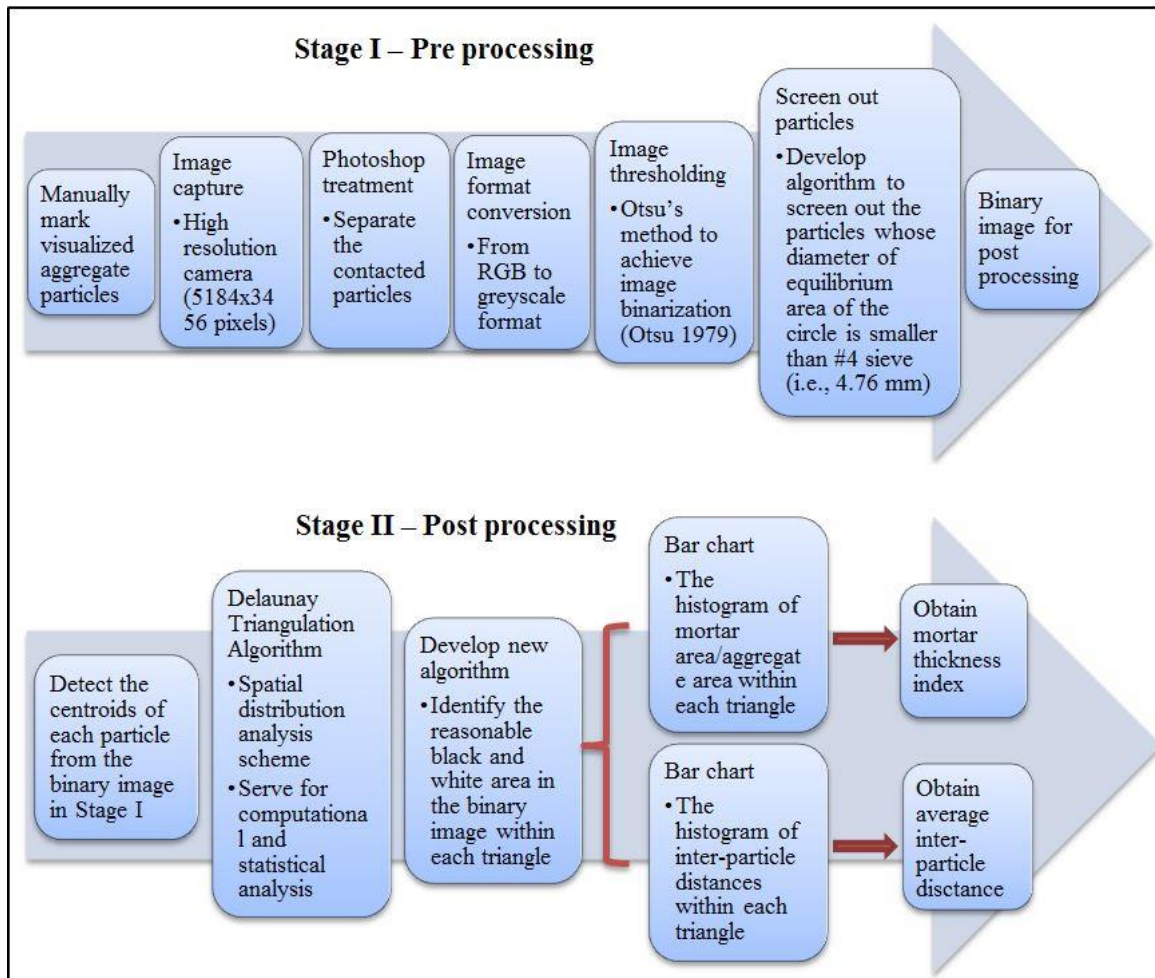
Stage I – Pre processing

Manually mark visualized aggregate particles

Image capture
• High resolution camera (5184x3456 pixels)

Photoshop treatment
• Separate the contacted particles

Image format conversion
• From RGB to greyscale format

Image thresholding
• Otsu's method to achieve image binarization (Otsu 1979)

Screen out particles
• Develop algorithm to screen out the particles whose diameter of equilibrium area of the circle is smaller than #4 sieve (i.e., 4.76 mm)

Binary image for post processing

Stage II – Post processing

Detect the centroids of each particle from the binary image in Stage I

Delaunay Triangulation Algorithm
• Spatial distribution analysis scheme
• Serve for computational and statistical analysis

Develop new algorithm
• Identify the reasonable black and white area in the binary image within each triangle

Bar chart
• The histogram of mortar area/aggregate area within each triangle

Obtain mortar thickness index

Bar chart
• The histogram of inter-particle distances within each triangle

Obtain average inter-particle disctance